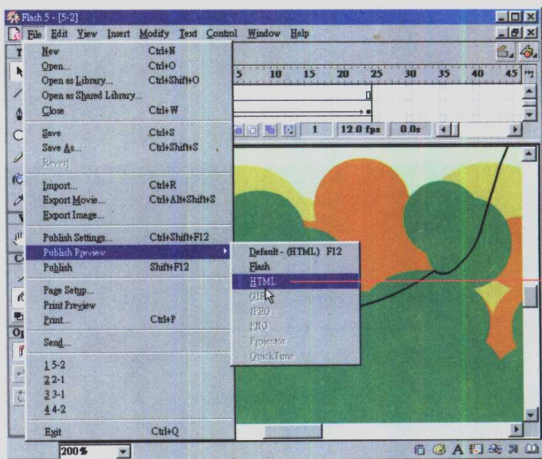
Flash 5 - [5-2]

File Edit View Insert Modify Text Control Window Help

New Ctrl+N
Open... Ctrl+O
Open as Library... Ctrl+Shift+O
Open as Shared Library...
Close Ctrl+W

Save Ctrl+S
Save As... Ctrl+Shift+S
Revert

Import... Ctrl+R
Export Movie... Ctrl+Alt+Shift+S
Export Image...

Publish Settings... Ctrl+Shift+F12
Publish Preview
Publish Shift+F12

Page Setup...
Print Preview
Print... Ctrl+P

Send...

1 5-2
2 2-1
3 3-1
4 4-2

Exit Ctrl+Q

Default - (HTML) F12
Flash
HTML
GIF
JPEG
PNG
Projector
QuickTime

5 10 15 20 25 30 35 40 45

1 12.0 fps 0.0s

200%